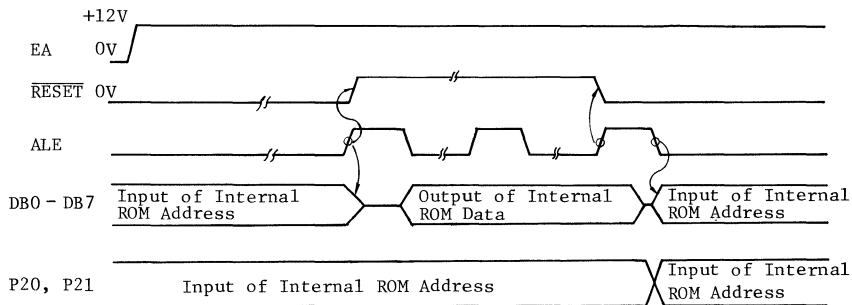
+12V

EA 0V

$\overline{\text{RESET}}$ 0V

ALE

DB0 - DB7 Input of Internal ROM Address

Output of Internal ROM Data

Input of Internal ROM Address

P20, P21 Input of Internal ROM Address

Input of Internal ROM Address